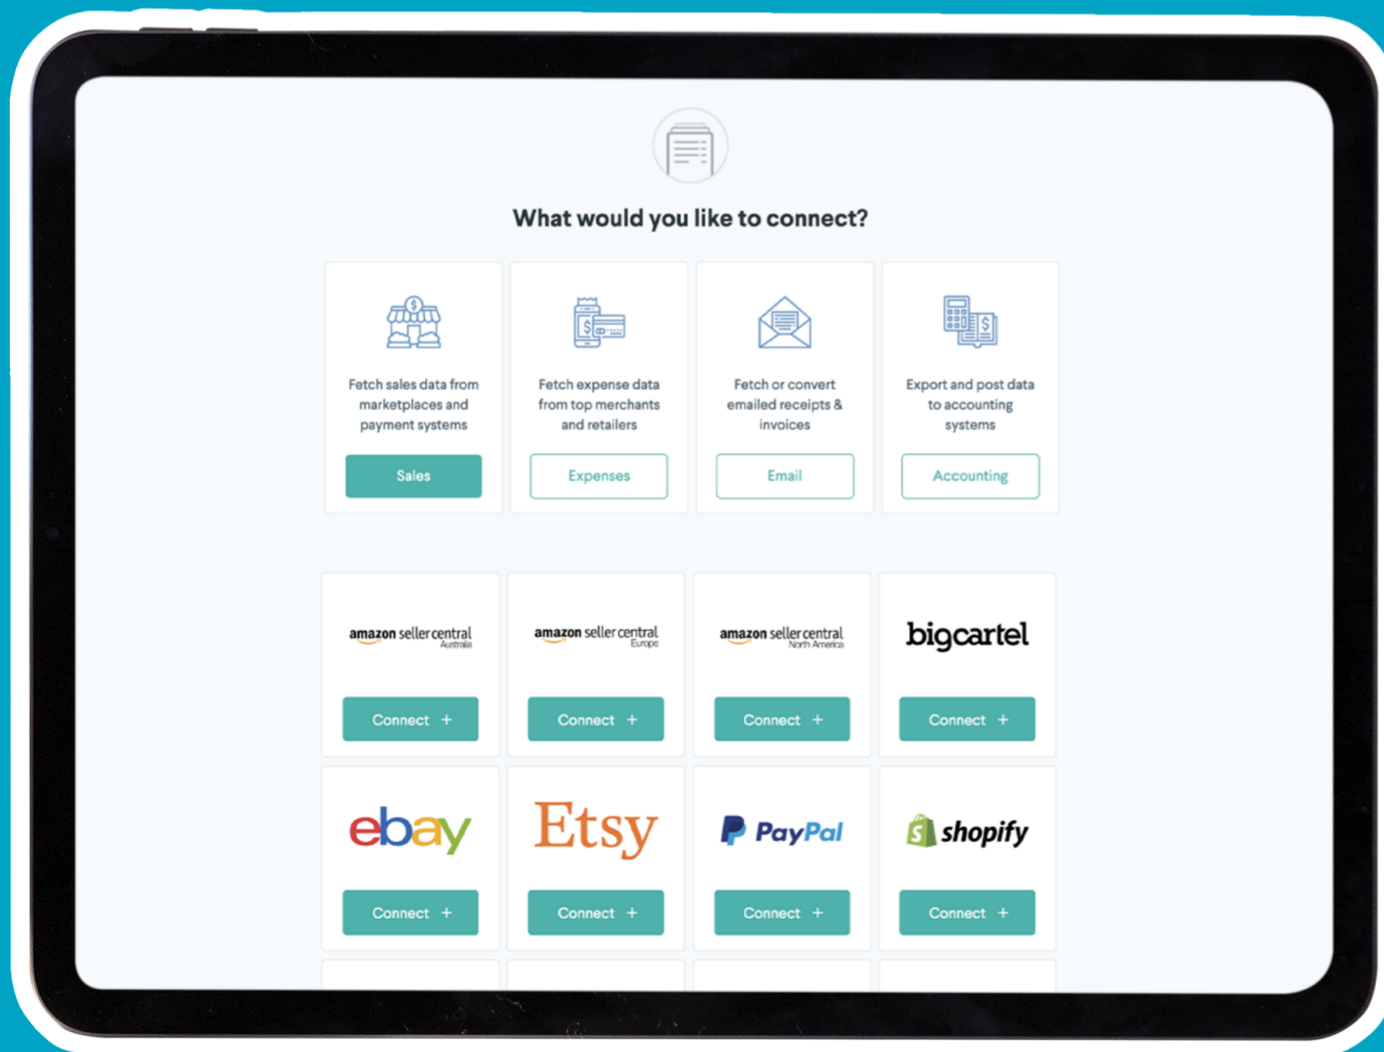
What would you like to connect?

Fetch sales data from marketplaces and payment systems

Sales

Fetch expense data from top merchants and retailers

Expenses

Fetch or convert emailed receipts & invoices

Email

Export and post data to accounting systems

Accounting

amazon seller central Australia

Connect +

amazon seller central Europe

Connect +

amazon seller central North America

Connect +

bigcartel

Connect +

ebay

Connect +

Etsy

Connect +

PayPal

Connect +

shopify

Connect +